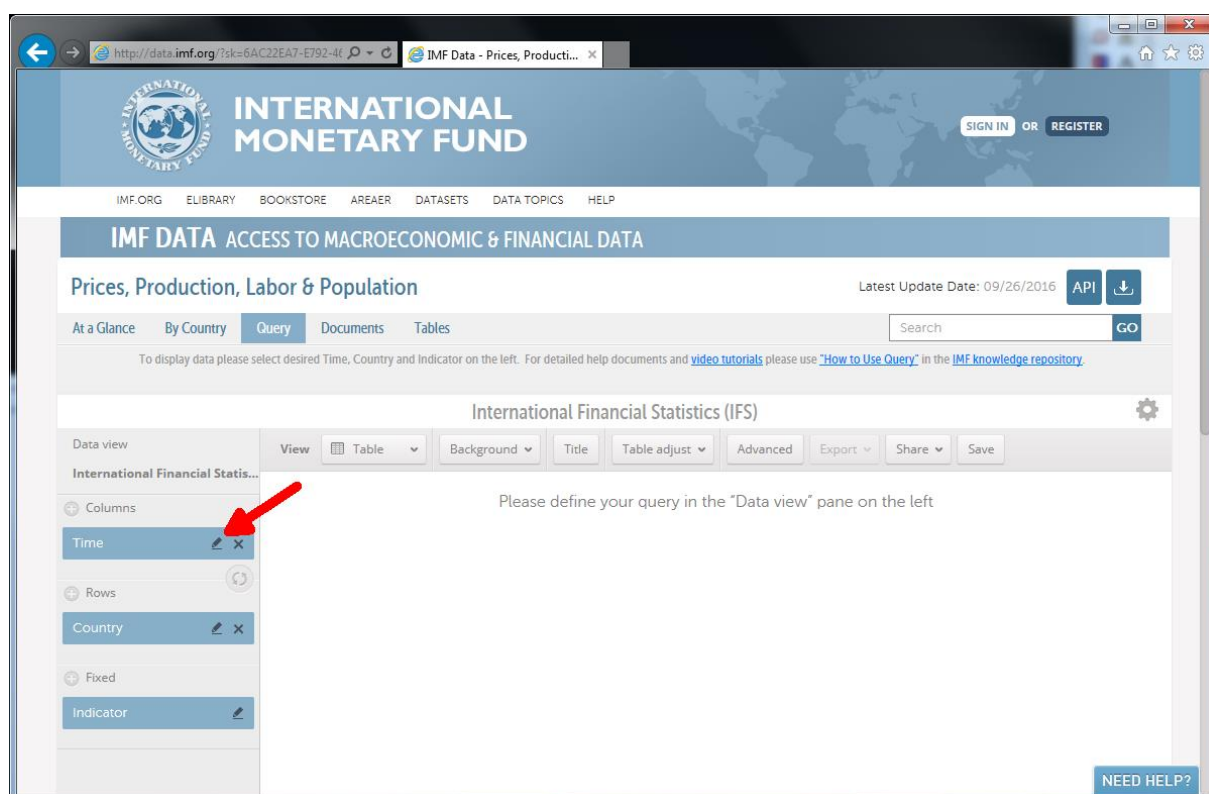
http://data.imf.org/?sk=6AC22EA7-E792-4(
IMF Data - Prices, Producti...

INTERNATIONAL MONETARY FUND

SIGN IN OR REGISTER

IMF.ORG ELIBRARY BOOKSTORE AREAER DATASETS DATA TOPICS HELP

IMF DATA ACCESS TO MACROECONOMIC & FINANCIAL DATA

Prices, Production, Labor & Population

Latest Update Date: 09/26/2016 API

At a Glance By Country Query Documents Tables

Search GO

To display data please select desired Time, Country and Indicator on the left. For detailed help documents and video tutorials please use "How to Use Query" in the IMF knowledge repository.

International Financial Statistics (IFS)

Data view

International Financial Statis...

View Table Background Title Table adjust Advanced Export Share Save

Columns

Time

Please define your query in the "Data view" pane on the left

Rows

Country

Fixed

Indicator

NEED HELP?